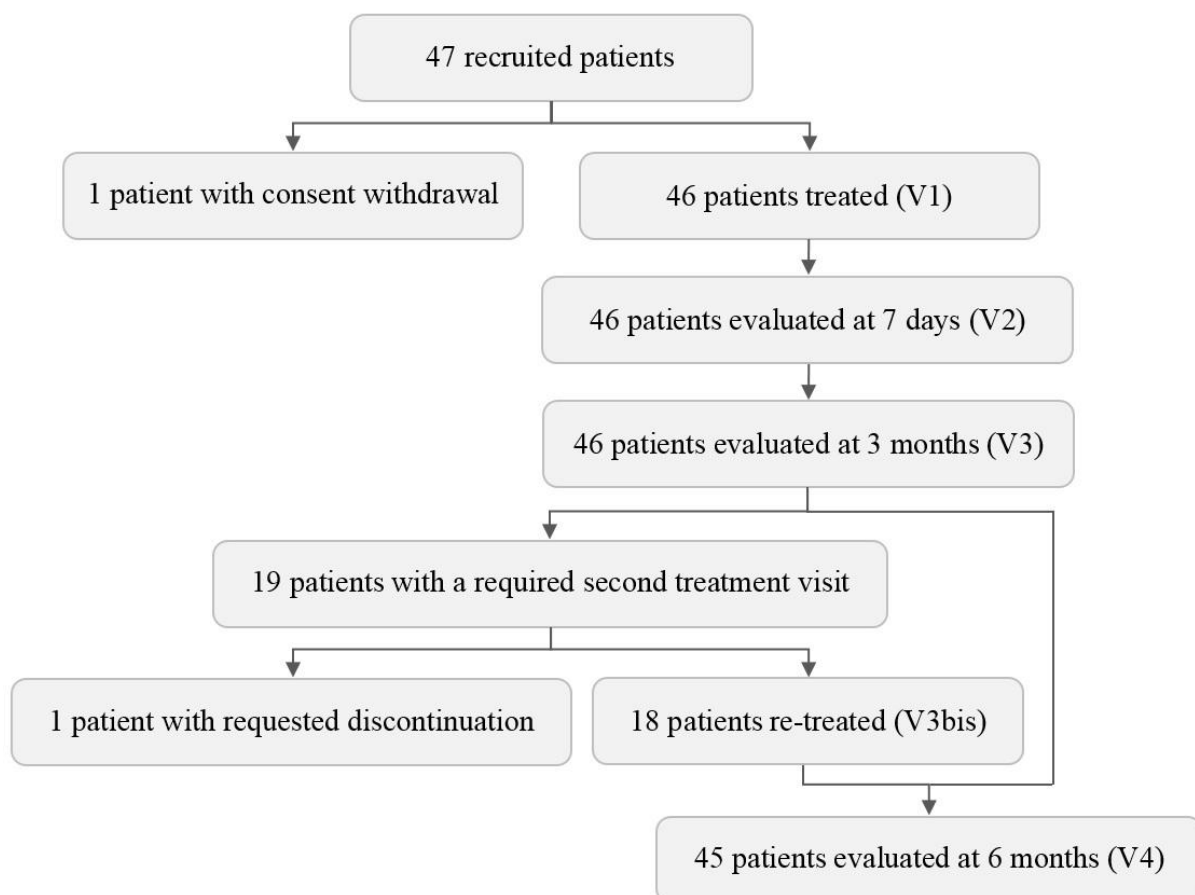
47 recruited patients

1 patient with consent withdrawal

46 patients treated (V1)

46 patients evaluated at 7 days (V2)

46 patients evaluated at 3 months (V3)

19 patients with a required second treatment visit

1 patient with requested discontinuation

18 patients re-treated (V3bis)

45 patients evaluated at 6 months (V4)